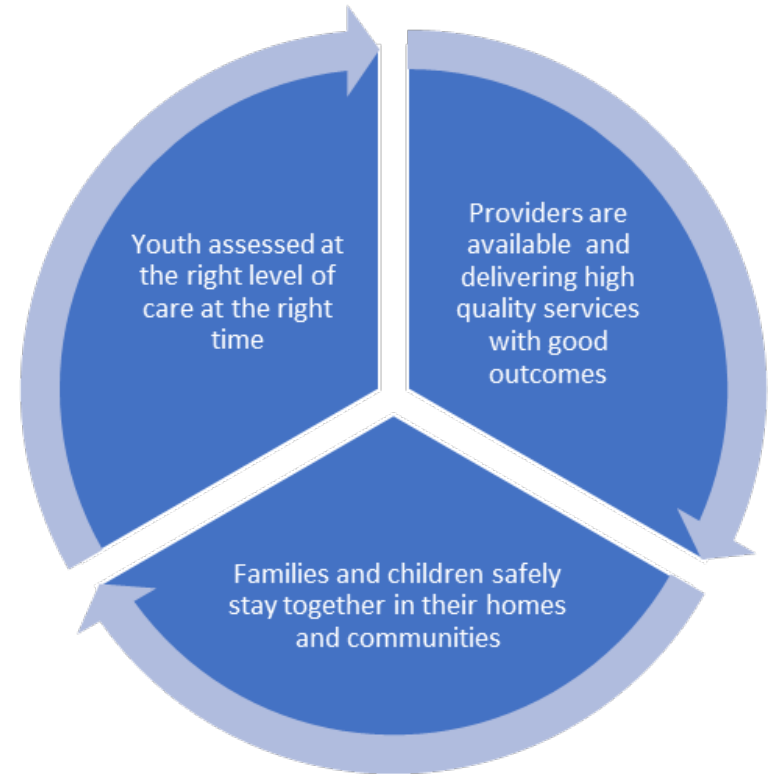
Youth assessed at the right level of care at the right time

Providers are available and delivering high quality services with good outcomes

Families and children safely stay together in their homes and communities